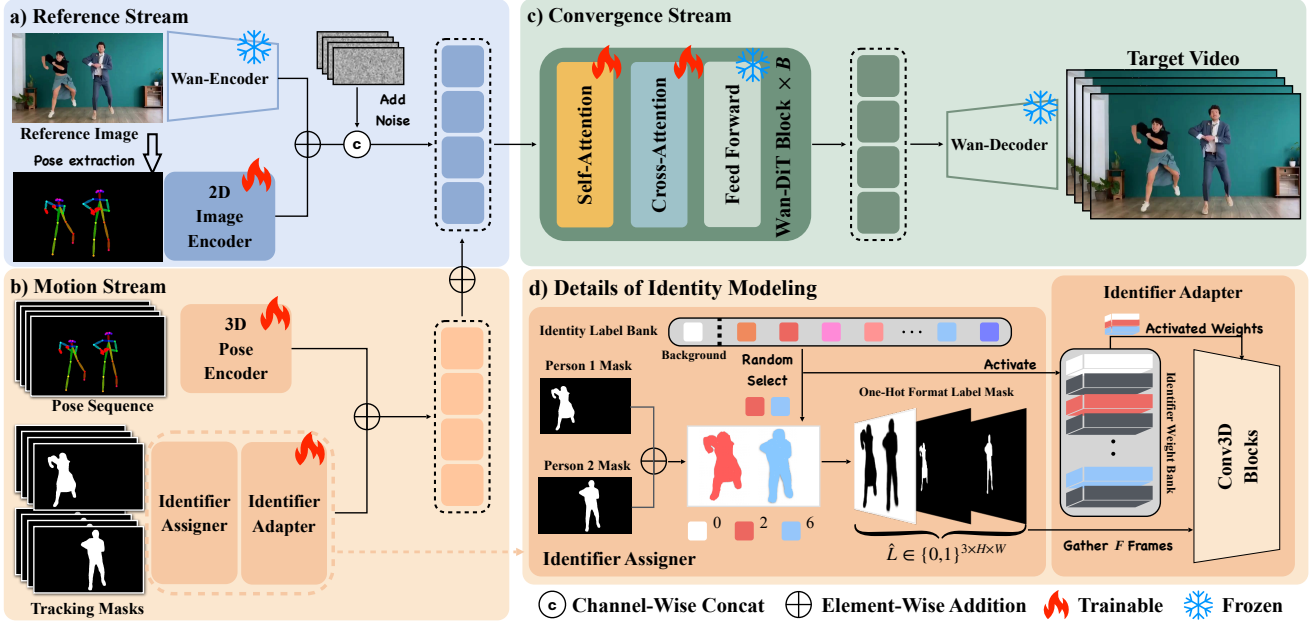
a) Reference Stream

Wan-Encoder

Add Noise

c

Reference Image

Pose extraction

2D Image Encoder

c) Convergence Stream

Self-Attention

Cross-Attention

Feed Forward

Wan-DiT Block × $B$

Wan-Decoder

Target Video

b) Motion Stream

3D Pose Encoder

Pose Sequence

Identifier Assigner

Identifier Adapter

Tracking Masks

d) Details of Identity Modeling

Identity Label Bank

Background

Random Select

Person 1 Mask

Person 2 Mask

One-Hot Format Label Mask

0 2 6

Identifier Assigner

$\hat{L} \in \{0,1\}^{3\times H\times W}$

Identifier Adapter

Activated Weights

Activate

Identifier Weight Bank

Conv3D Blocks

Gather $F$ Frames

c Channel-Wise Concat ⊕ Element-Wise Addition Trainable Frozen